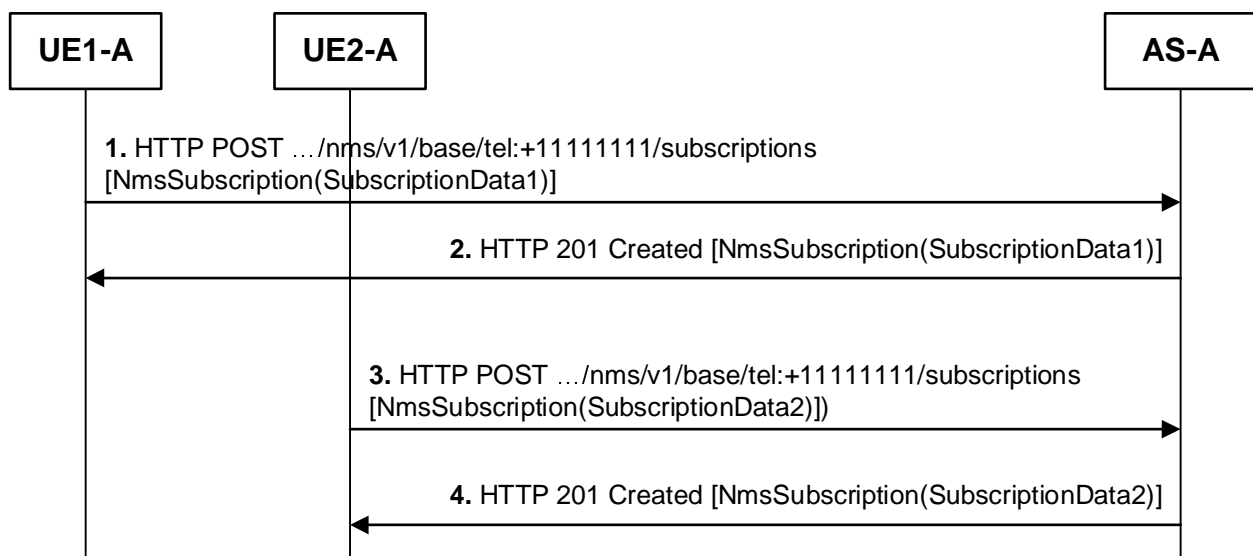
UE1-A

UE2-A

AS-A

1. HTTP POST …/nms/v1/base/tel:+11111111/subscriptions [NmsSubscription(SubscriptionData1)]

2. HTTP 201 Created [NmsSubscription(SubscriptionData1)]

3. HTTP POST …/nms/v1/base/tel:+11111111/subscriptions [NmsSubscription(SubscriptionData2)])

4. HTTP 201 Created [NmsSubscription(SubscriptionData2)]